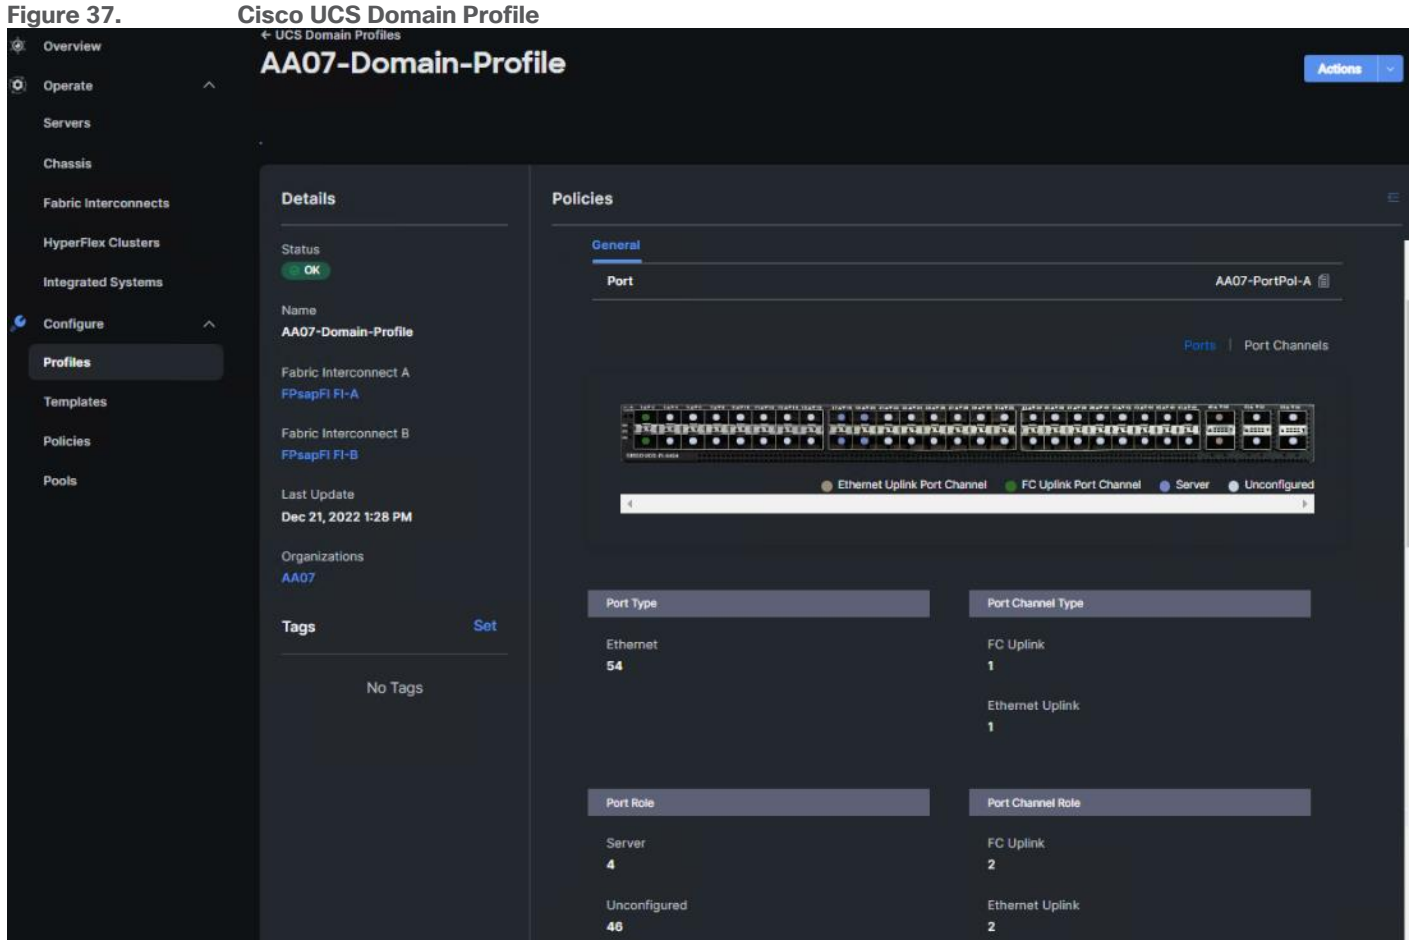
Figure 37. Cisco UCS Domain Profile

Overview
Operate
Servers
Chassis
Fabric Interconnects
HyperFlex Clusters
Integrated Systems
Configure
Profiles
Templates
Policies
Pools

← UCS Domain Profiles
AA07-Domain-Profile
Actions

Details
Status
OK
Name
AA07-Domain-Profile
Fabric Interconnect A
FPsapFI FI-A
Fabric Interconnect B
FPsapFI FI-B
Last Update
Dec 21, 2022 1:28 PM
Organizations
AA07
Tags
Set
No Tags

Policies
General
Port
AA07-PortPol-A
Ports | Port Channels
Ethernet Uplink Port Channel
FC Uplink Port Channel
Server
Unconfigured

Port Type
Ethernet
54

Port Channel Type
FC Uplink
1
Ethernet Uplink
1

Port Role
Server
4
Unconfigured
46

Port Channel Role
FC Uplink
2
Ethernet Uplink
2